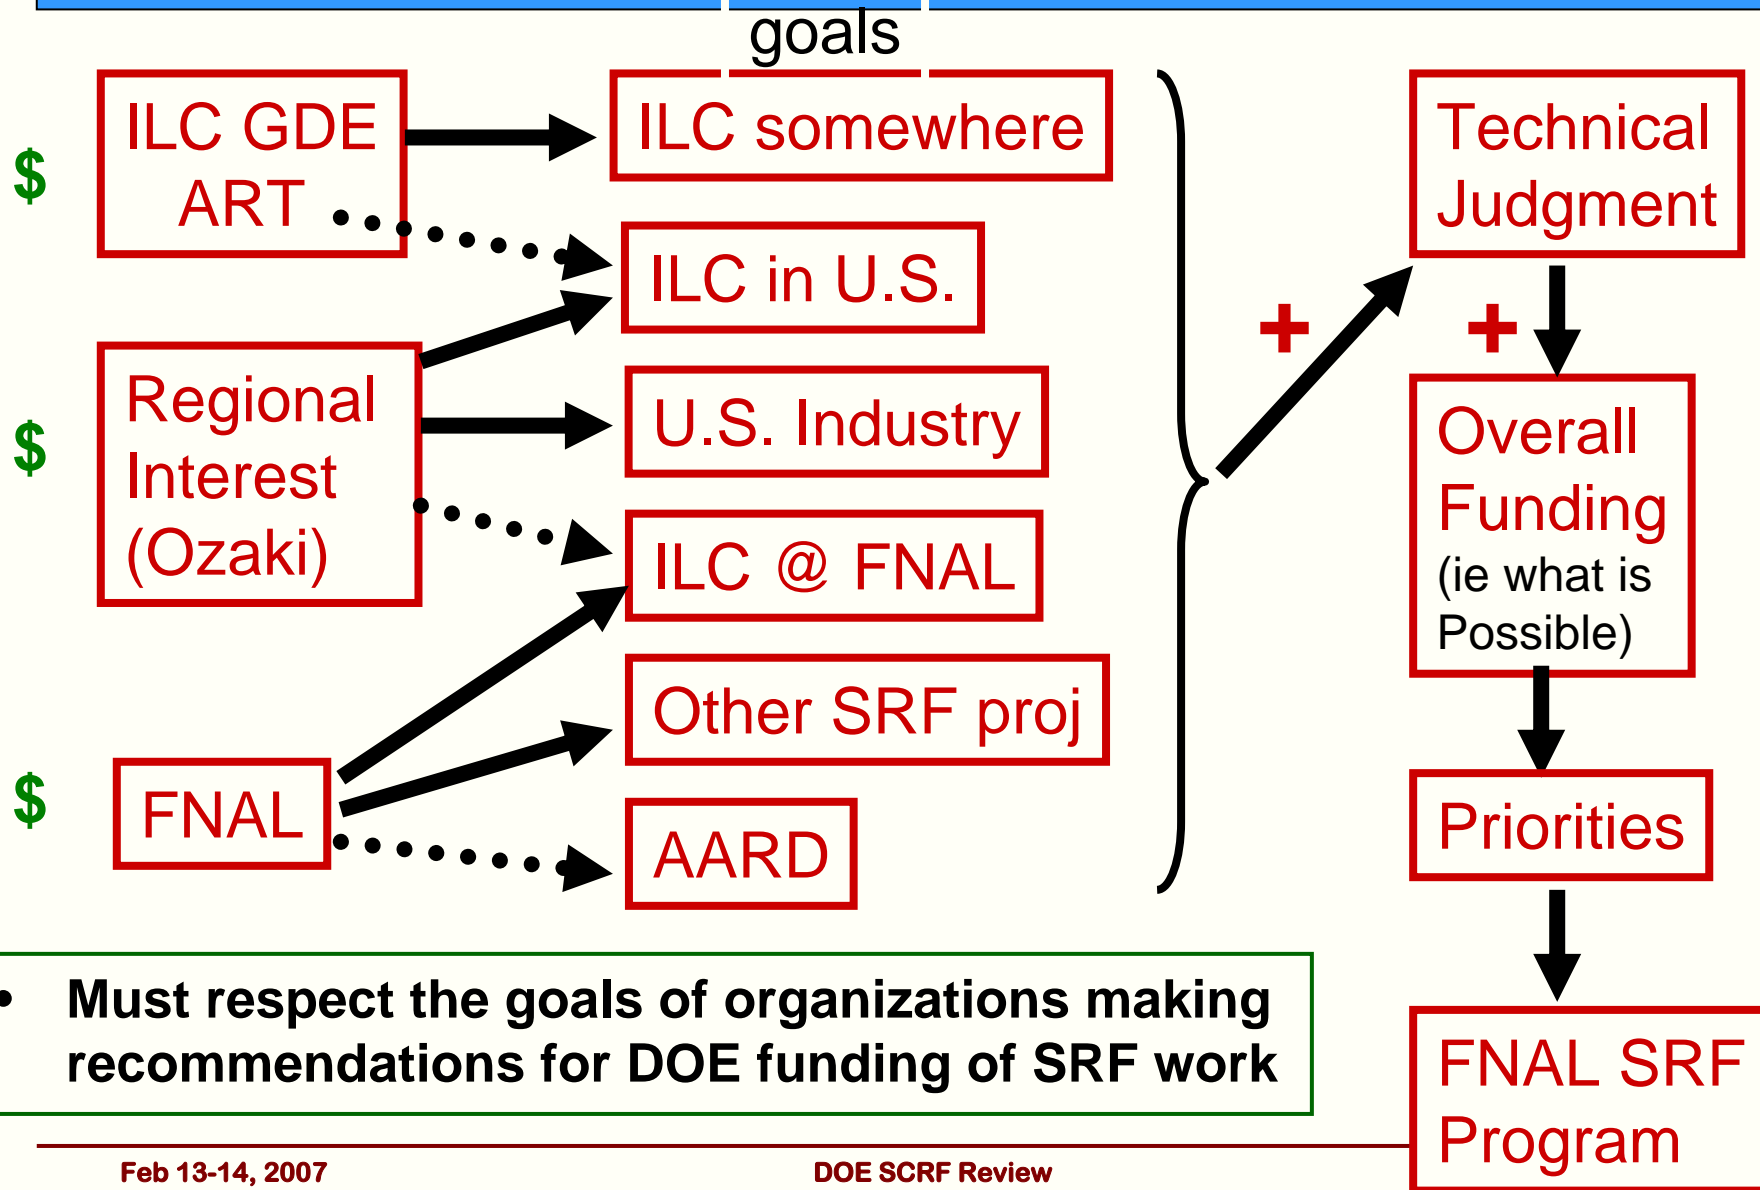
goals

$ ILC GDE ART

$ Regional Interest (Ozaki)

$ FNAL

ILC somewhere

ILC in U.S.

U.S. Industry

ILC @ FNAL

Other SRF proj

AARD

+

Technical Judgment

+

Overall Funding (ie what is Possible)

Priorities

FNAL SRF Program

• Must respect the goals of organizations making recommendations for DOE funding of SRF work

Feb 13-14, 2007

DOE SCRF Review